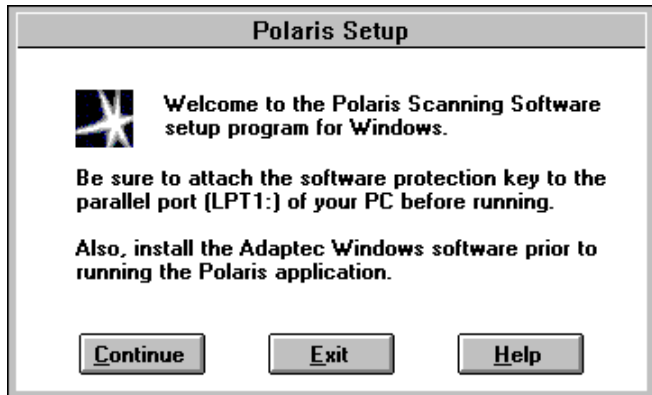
Polaris Setup

Welcome to the Polaris Scanning Software setup program for Windows.

Be sure to attach the software protection key to the parallel port (LPT1:) of your PC before running.

Also, install the Adaptec Windows software prior to running the Polaris application.

Continue

Exit

Help